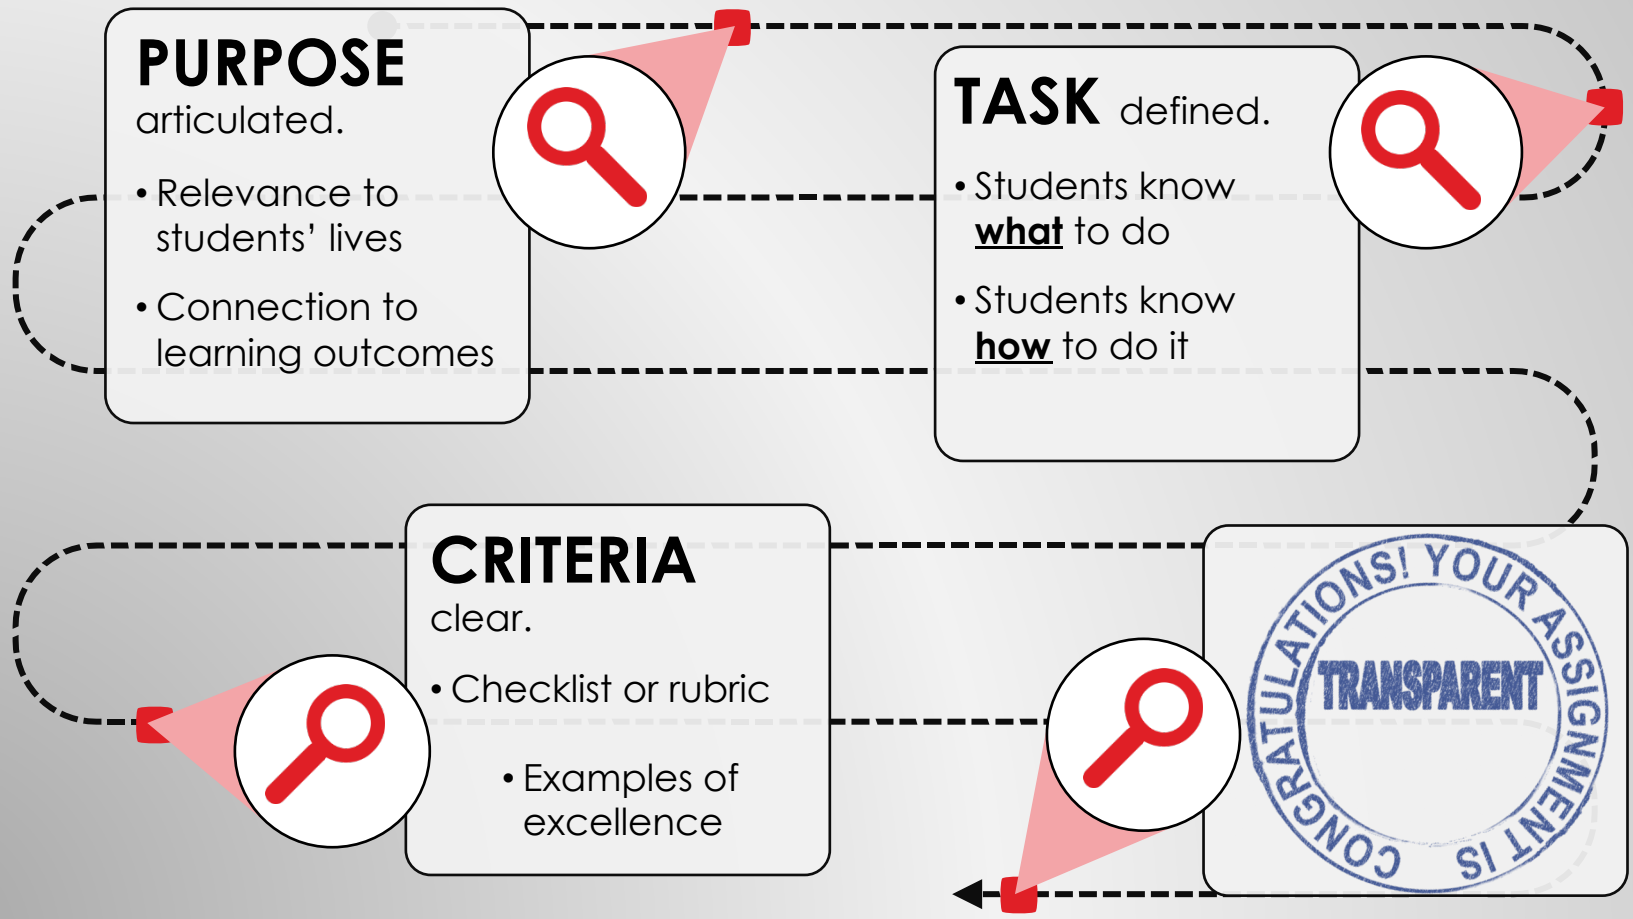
PURPOSE articulated.

• Relevance to students' lives

• Connection to learning outcomes

TASK defined.

• Students know **what** to do

• Students know **how** to do it

CRITERIA clear.

• Checklist or rubric

• Examples of excellence

CONGRATULATIONS! YOUR ASSIGNMENT IS

TRANSPARENT